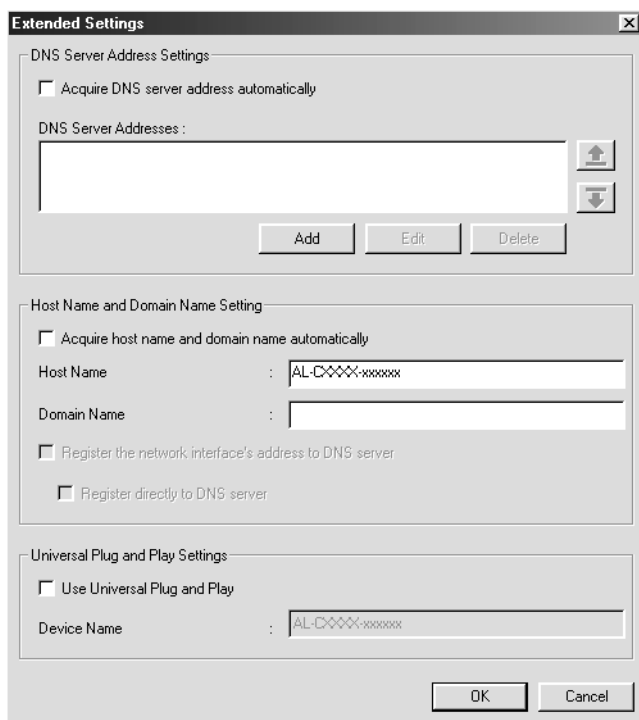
Extended Settings

DNS Server Address Settings

Acquire DNS server address automatically

DNS Server Addresses :

Add Edit Delete

Host Name and Domain Name Setting

Acquire host name and domain name automatically

Host Name : AL-CXXXX-xxxxxx

Domain Name :

Register the network interface's address to DNS server

Register directly to DNS server

Universal Plug and Play Settings

Use Universal Plug and Play

Device Name : AL-CXXXX-xxxxxx

OK Cancel